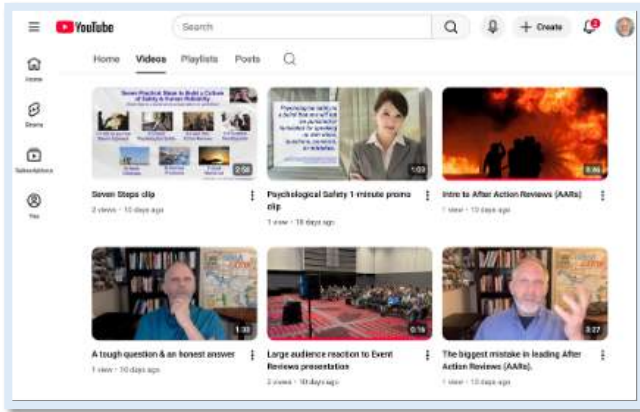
YouTube

Search

+ Create

Home

Shorts

Subscriptions

You

Home Videos Playlists Posts

Seven Practical Steps to Build a Culture of Safety & Human Reliability

2:56

Seven Steps clip

2 views • 10 days ago

Psychological safety is a belief that one will not be punished or humiliated for speaking up with ideas, questions, concerns, or mistakes.

1:03

Psychological Safety 1-minute promo clip

1 view • 10 days ago

0:46

Intro to After Action Reviews (AARs)

1 view • 10 days ago

1:30

A tough question & an honest answer

1 view • 10 days ago

0:16

Large audience reaction to Event Reviews presentation

2 views • 10 days ago

3:27

The biggest mistake in leading After Action Reviews (AARs).

1 view • 10 days ago